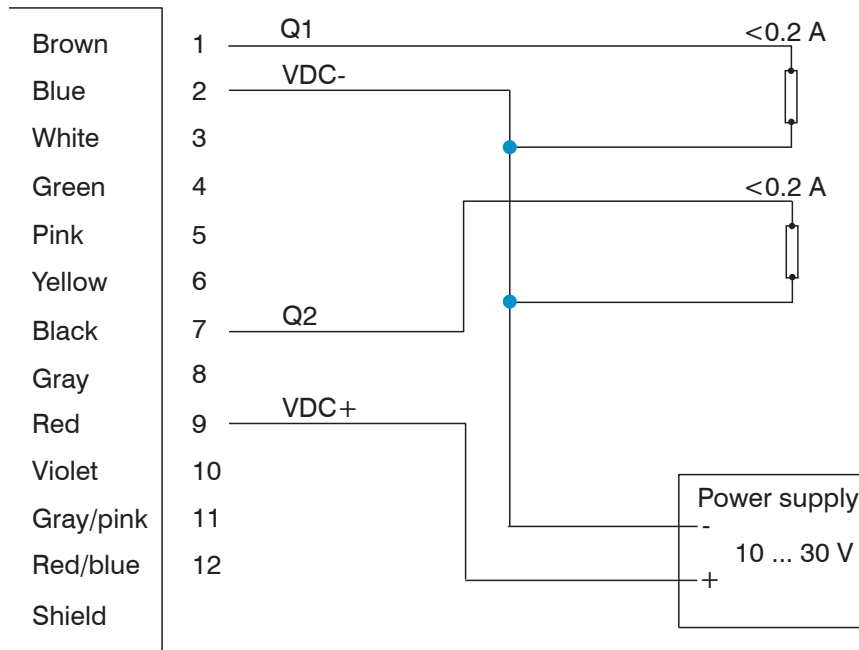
| | |
|---|---|
| Brown | 1 |
| Blue | 2 |
| White | 3 |
| Green | 4 |
| Pink | 5 |
| Yellow | 6 |
| Black | 7 |
| Gray | 8 |
| Red | 9 |
| Violet | 10 |
| Gray/pink | 11 |
| Red/blue | 12 |
| Shield | |

Q1
<0.2 A
VDC-
<0.2 A
Q2
VDC+
Power supply
-
10 ... 30 V
+